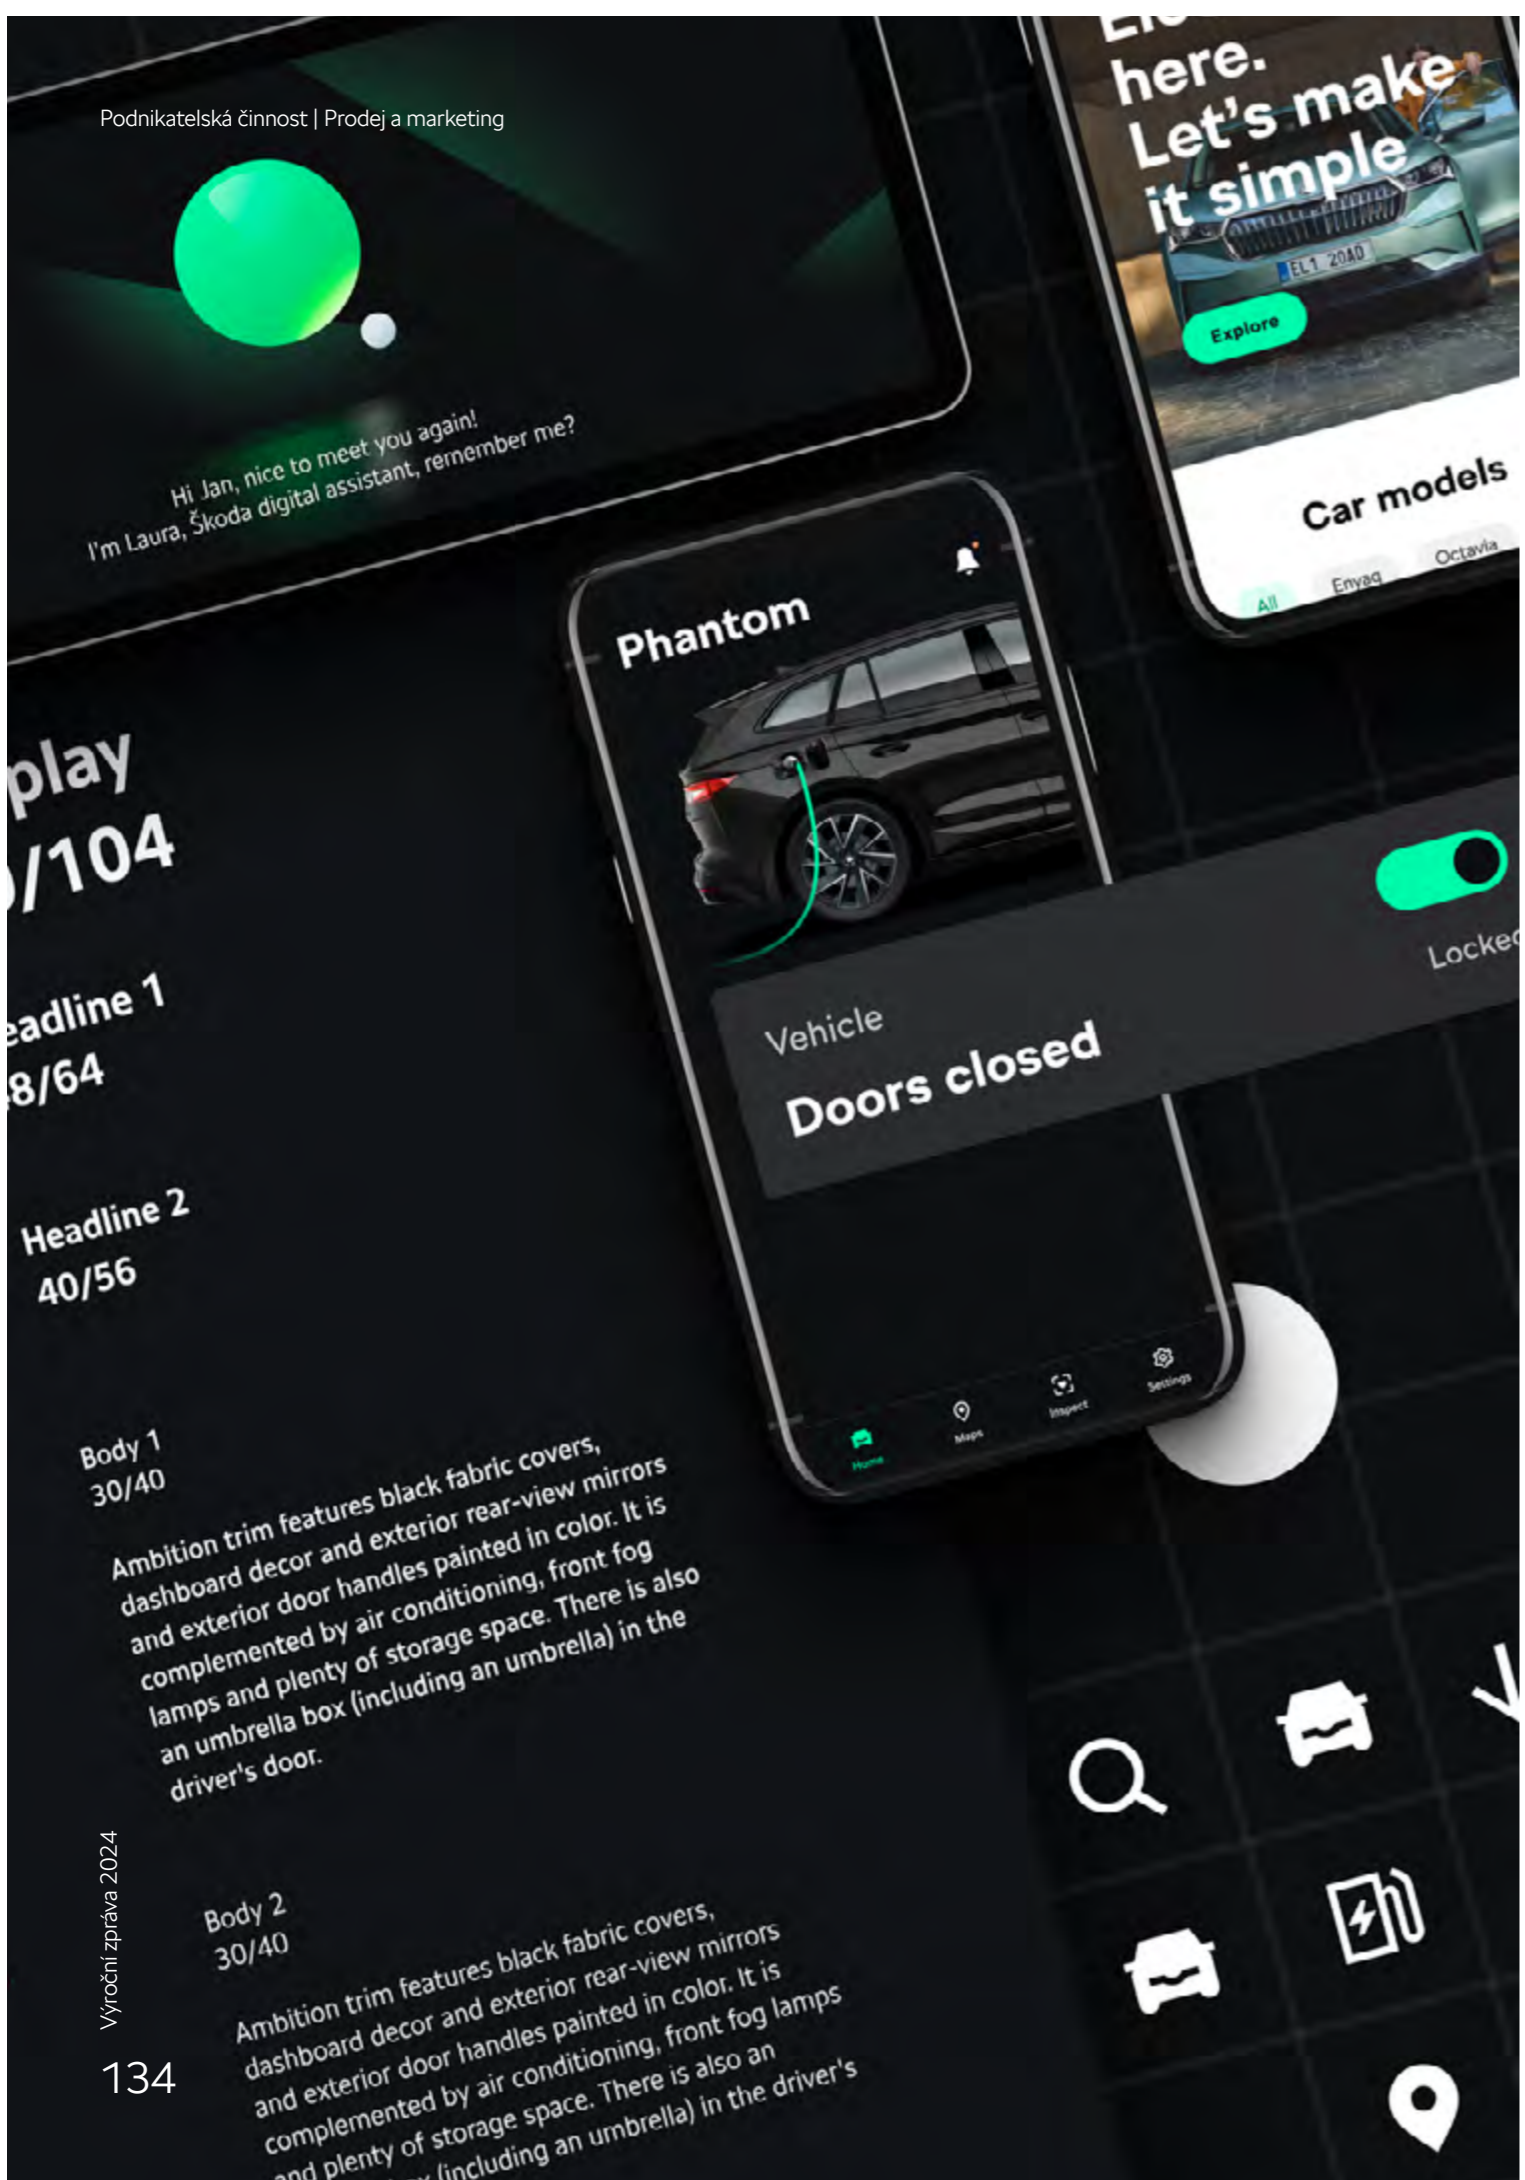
Podnikatelská činnost | Prodej a marketing

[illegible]
here.
Let's make
it simple

EL1 20A0

Explore

Car models

All
Enyaq
Octavia

Hi Jan, nice to meet you again!
I'm Laura, Škoda digital assistant, remember me?

Phantom

play
/104

eadline 1
8/64

Headline 2
40/56

Vehicle
Doors closed

Locked

Home
Maps
Inspect
Settings

Body 1
30/40

Ambition trim features black fabric covers, dashboard decor and exterior rear-view mirrors and exterior door handles painted in color. It is complemented by air conditioning, front fog lamps and plenty of storage space. There is also an umbrella box (including an umbrella) in the driver's door.

Body 2
30/40

Ambition trim features black fabric covers, dashboard decor and exterior rear-view mirrors and exterior door handles painted in color. It is complemented by air conditioning, front fog lamps and plenty of storage space. There is also an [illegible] (including an umbrella) in the driver's

Výroční zpráva 2024

134